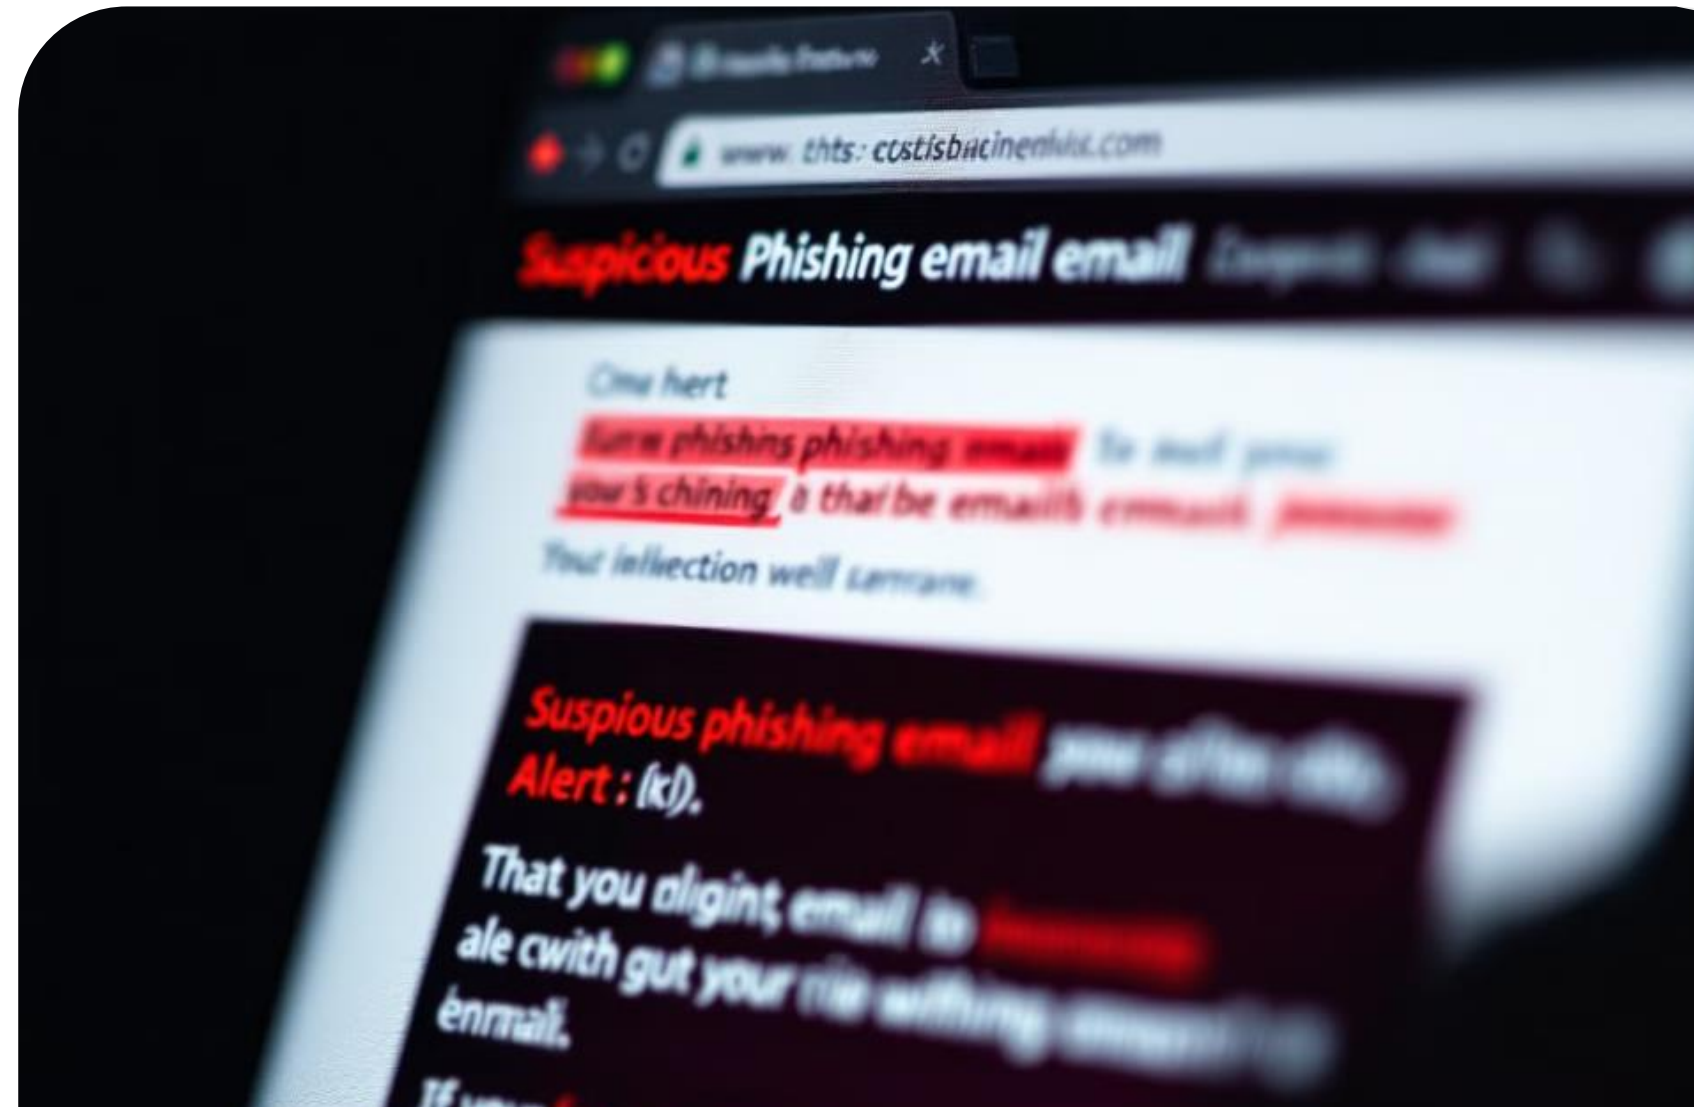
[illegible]

www. thts: custisbacinenkis.com

Suspicious Phishing email email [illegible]

Cma hert

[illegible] phishns phishing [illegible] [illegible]

your's chining, a thar be emailh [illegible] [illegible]

Your iellection well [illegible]

Suspious phishing email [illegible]

Alert : (kl).

That you olgint email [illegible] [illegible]

ale cwith gut your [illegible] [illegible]

ennail.

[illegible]